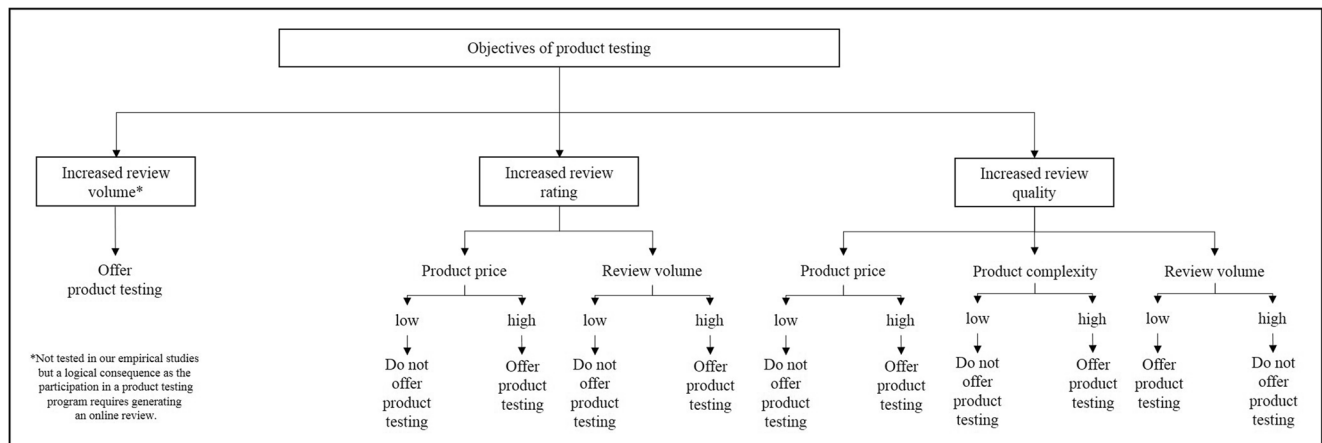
Objectives of product testing

Increased review volume*

Offer product testing

*Not tested in our empirical studies but a logical consequence as the participation in a product testing program requires generating an online review.

Increased review rating

Product price

low

Do not offer product testing

high

Offer product testing

Review volume

low

Do not offer product testing

high

Offer product testing

Increased review quality

Product price

low

Do not offer product testing

high

Offer product testing

Product complexity

low

Do not offer product testing

high

Offer product testing

Review volume

low

Offer product testing

high

Do not offer product testing